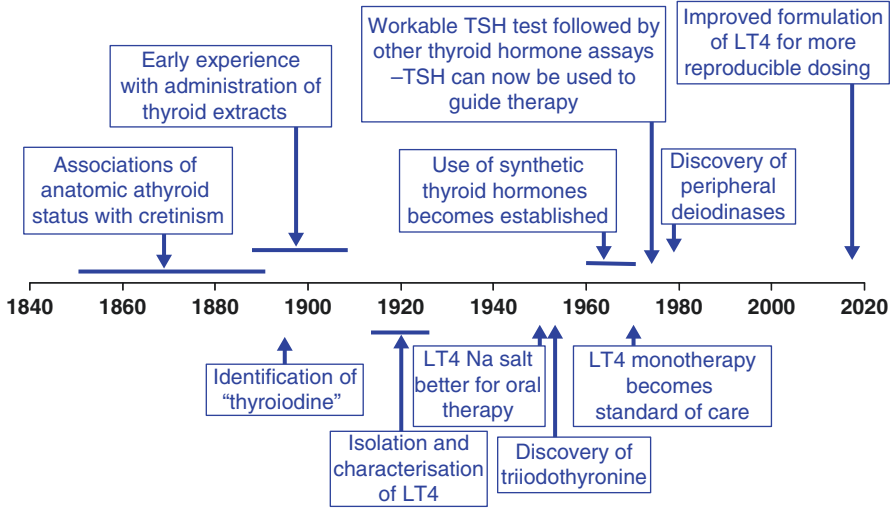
Workable TSH test followed by other thyroid hormone assays –TSH can now be used to guide therapy

Improved formulation of LT4 for more reproducible dosing

Early experience with administration of thyroid extracts

Associations of anatomic athyroid status with cretinism

Use of synthetic thyroid hormones becomes established

Discovery of peripheral deiodinases

1840 1860 1880 1900 1920 1940 1960 1980 2000 2020

Identification of “thyroiodine”

LT4 Na salt better for oral therapy

LT4 monotherapy becomes standard of care

Isolation and characterisation of LT4

Discovery of triiodothyronine